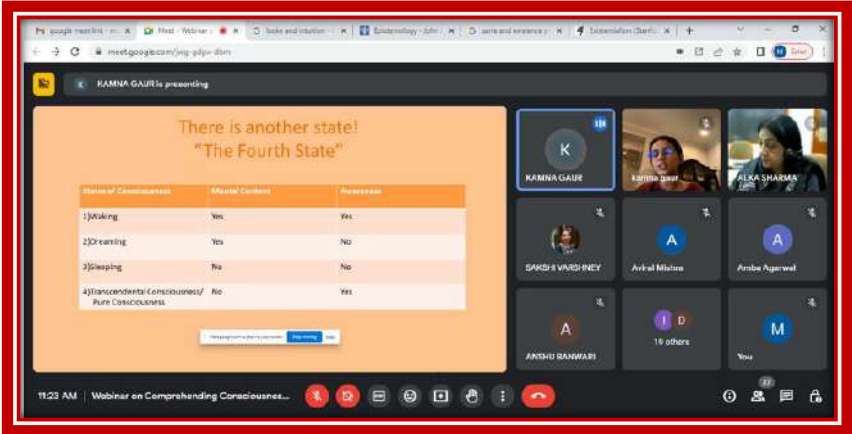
google meet link - m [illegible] | Meet - Webinar | Socks and intuition | Epistemology - John | Jarris and existence | Existentialism (Stanf

meet.google.com/jwg-gdpv-dbm

KAMNA GAUR is presenting

There is another state!
"The Fourth State"

| State of Consciousness | Mental Content | Awareness |
|---|---|---|
| 1)Waking | Yes | Yes |
| 2)Dreaming | Yes | No |
| 3)Sleeping | No | No |
| 4)Transcendental Consciousness/ Pure Consciousness | No | Yes |

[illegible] Stop sharing Hide

K
KAMNA GAUR

kamna gaur

ALKA SHARMA

SAKSHI VARSHNEY

A
Avirel Mishra

A
Ambe Agarwal

A
ANSHU BANWARI

I D
19 others

M
You

11:23 AM | Webinar on Comprehending Consciousnes...

22